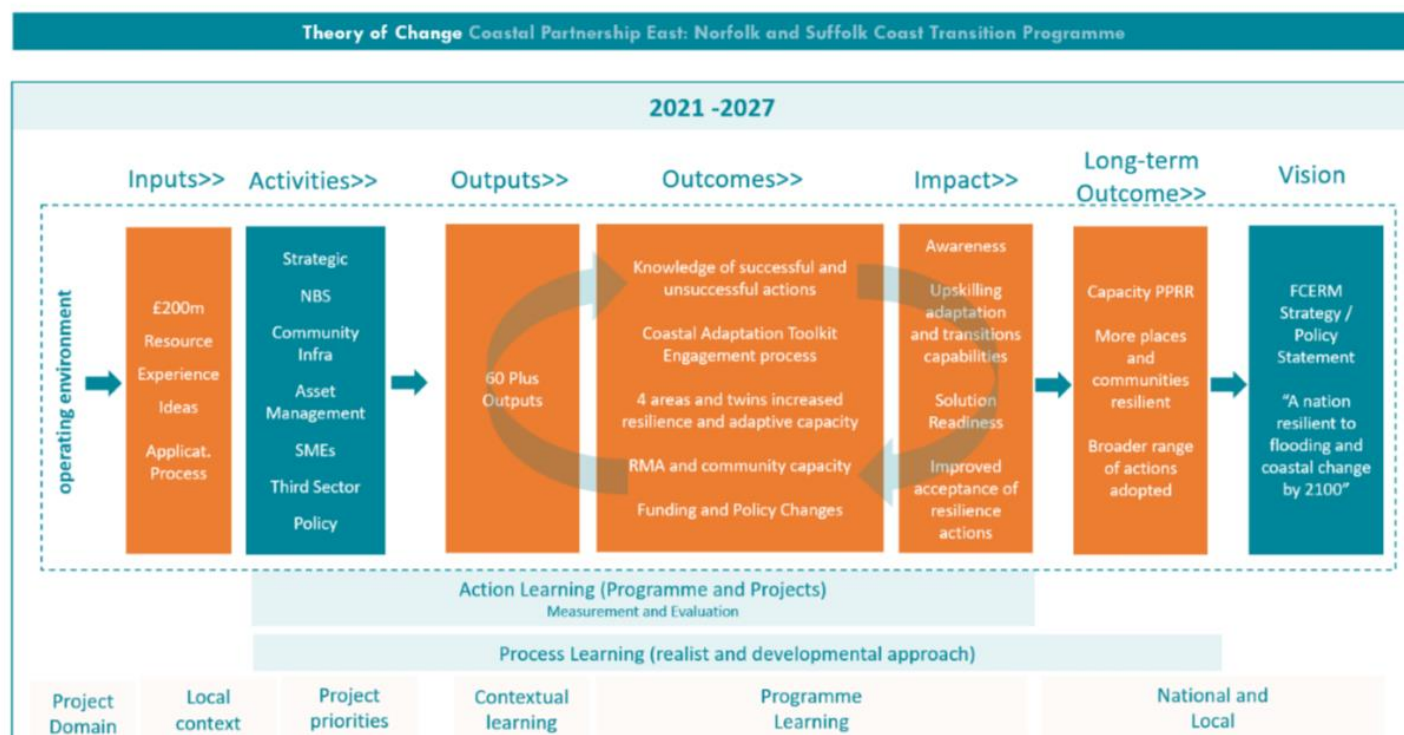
Theory of Change Coastal Partnership East: Norfolk and Suffolk Coast Transition Programme

2021 -2027

Inputs>> Activities>> Outputs>> Outcomes>> Impact>> Long-term Outcome>> Vision

operating environment

£200m
Resource
Experience
Ideas
Applicat. Process

Strategic
NBS
Community Infra
Asset Management
SMEs
Third Sector
Policy

60 Plus Outputs

Knowledge of successful and unsuccessful actions
Coastal Adaptation Toolkit Engagement process
4 areas and twins increased resilience and adaptive capacity
RMA and community capacity
Funding and Policy Changes

Awareness
Upskilling adaptation and transitions capabilities
Solution Readiness
Improved acceptance of resilience actions

Capacity PPRR
More places and communities resilient
Broader range of actions adopted

FCERM Strategy / Policy Statement
"A nation resilient to flooding and coastal change by 2100"

Action Learning (Programme and Projects)
Measurement and Evaluation

Process Learning (realist and developmental approach)

| Project Domain | Local context | Project priorities | Contextual learning | Programme Learning | National and Local |